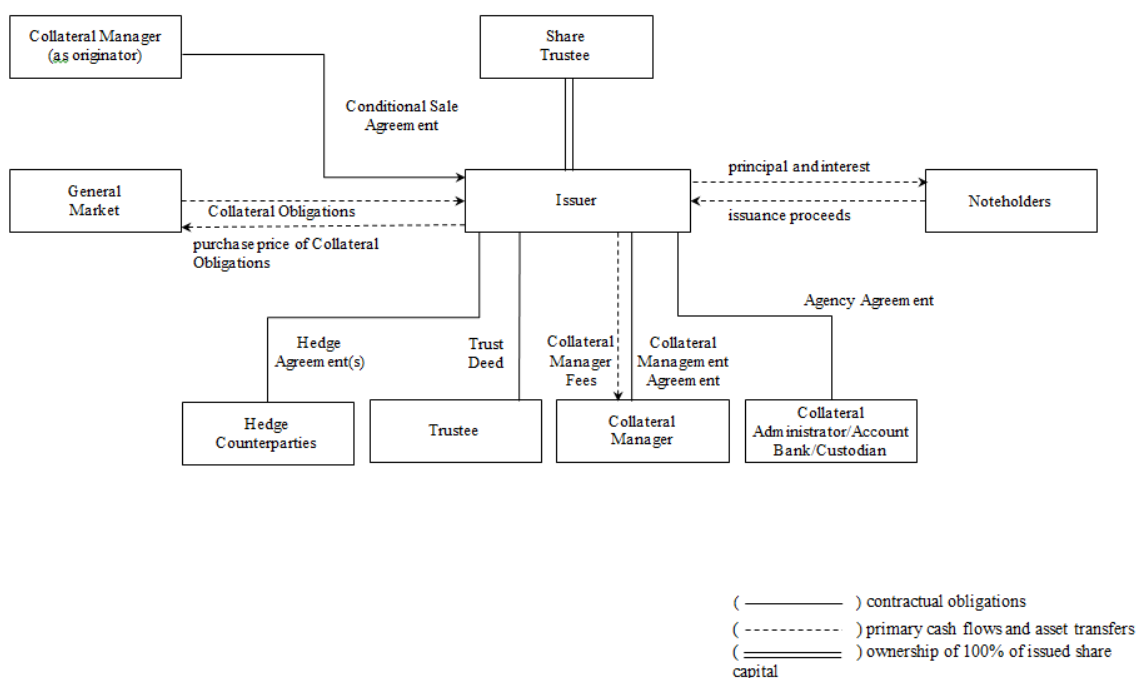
Collateral Manager (as originator)

Share Trustee

Conditional Sale Agreement

General Market

Issuer

principal and interest

Noteholders

Collateral Obligations

issuance proceeds

purchase price of Collateral Obligations

Agency Agreement

Hedge Agreement(s)

Trust Deed

Collateral Manager Fees

Collateral Management Agreement

Hedge Counterparties

Trustee

Collateral Manager

Collateral Administrator/Account Bank/Custodian

( ) contractual obligations

( ) primary cash flows and asset transfers

( ) ownership of 100% of issued share capital